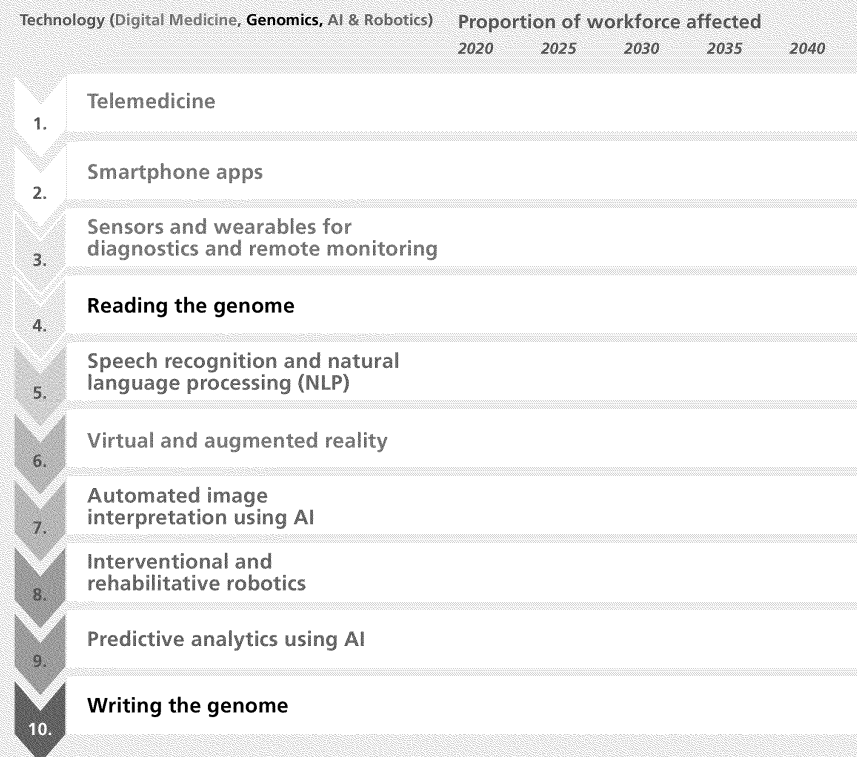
Technology (Digital Medicine, Genomics, AI & Robotics) Proportion of workforce affected

2020 2025 2030 2035 2040

1. Telemedicine

2. Smartphone apps

3. Sensors and wearables for diagnostics and remote monitoring

4. Reading the genome

5. Speech recognition and natural language processing (NLP)

6. Virtual and augmented reality

7. Automated image interpretation using AI

8. Interventional and rehabilitative robotics

9. Predictive analytics using AI

10. Writing the genome